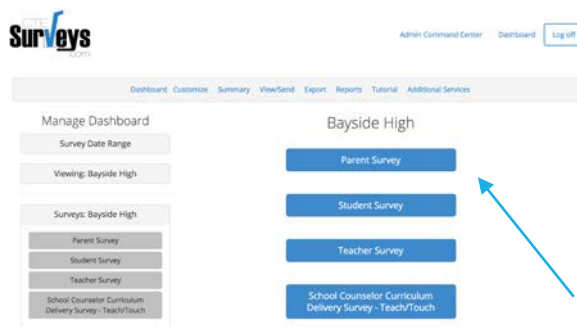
CTE Surveys .com

Admin Command Center Dashboard Log off

Dashboard Customize Summary View/Send Export Reports Tutorial Additional Services

Manage Dashboard

Survey Date Range

Viewing: Bayside High

Surveys: Bayside High

Parent Survey

Student Survey

Teacher Survey

School Counselor Curriculum Delivery Survey - Teach/Touch

Bayside High

Parent Survey

Student Survey

Teacher Survey

School Counselor Curriculum Delivery Survey - Teach/Touch